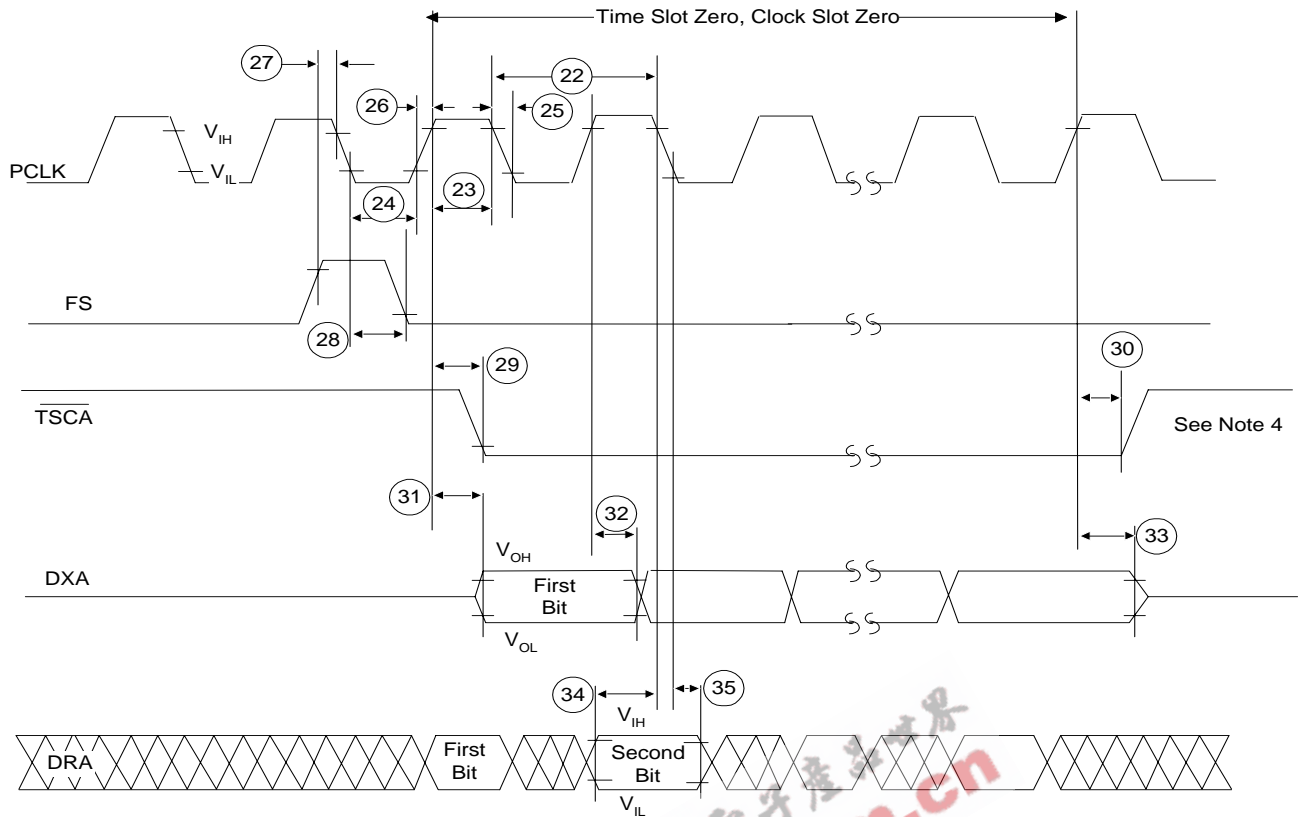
Time Slot Zero, Clock Slot Zero

27

26

22

25

$V_{IH}$

$V_{IL}$

PCLK

24

23

FS

28

29

30

$\overline{TSCA}$

See Note 4

31

32

33

$V_{OH}$

DXA

First Bit

$V_{OL}$

34

35

$V_{IH}$

DRA

First Bit

Second Bit

$V_{IL}$

.cn